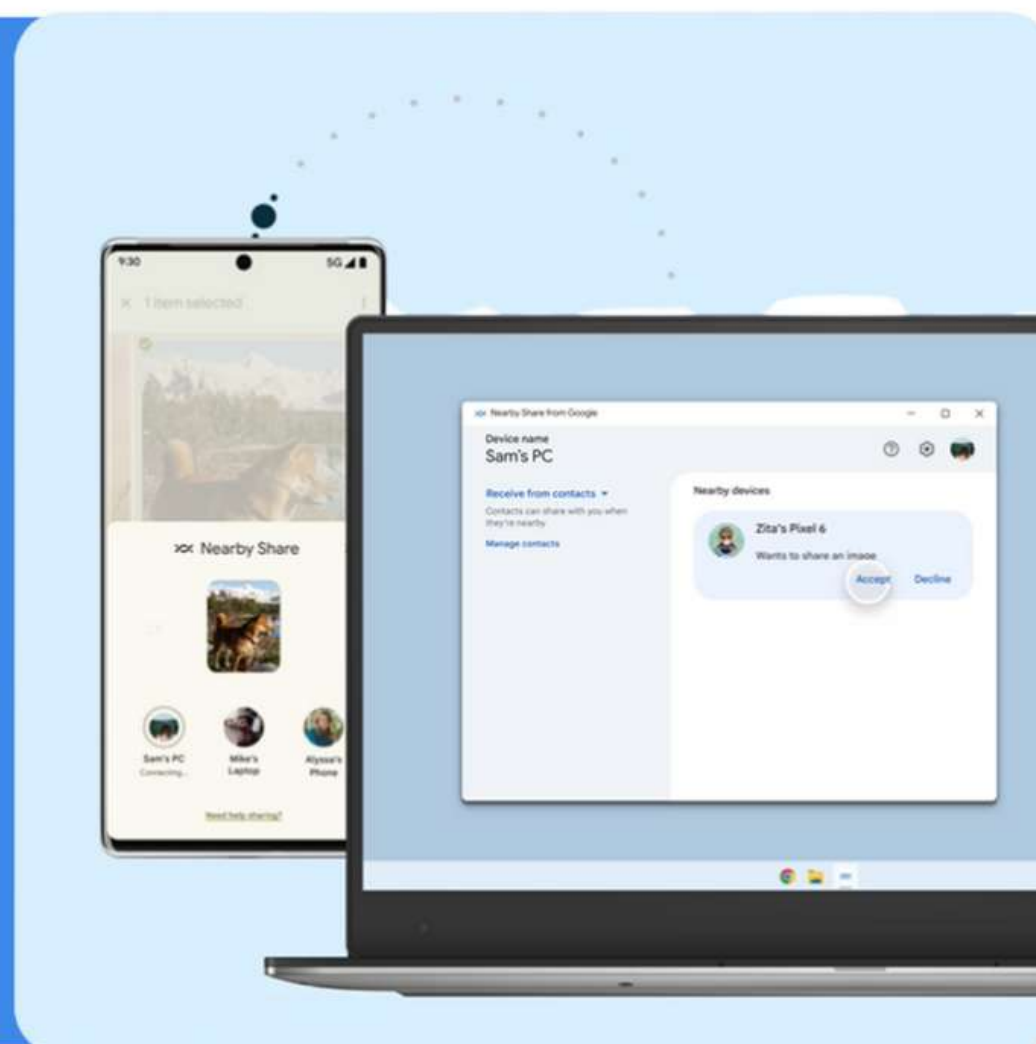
9:30

5G

1 item selected

Nearby Share

Sam's PC
Connecting...

Mike's Laptop

Alyssa's Phone

Need help sharing?

Nearby Share from Google

Device name
Sam's PC

Receive from contacts

Contacts can share with you when they're nearby

Manage contacts

Nearby devices

Zita's Pixel 6

Wants to share an image

Accept

Decline